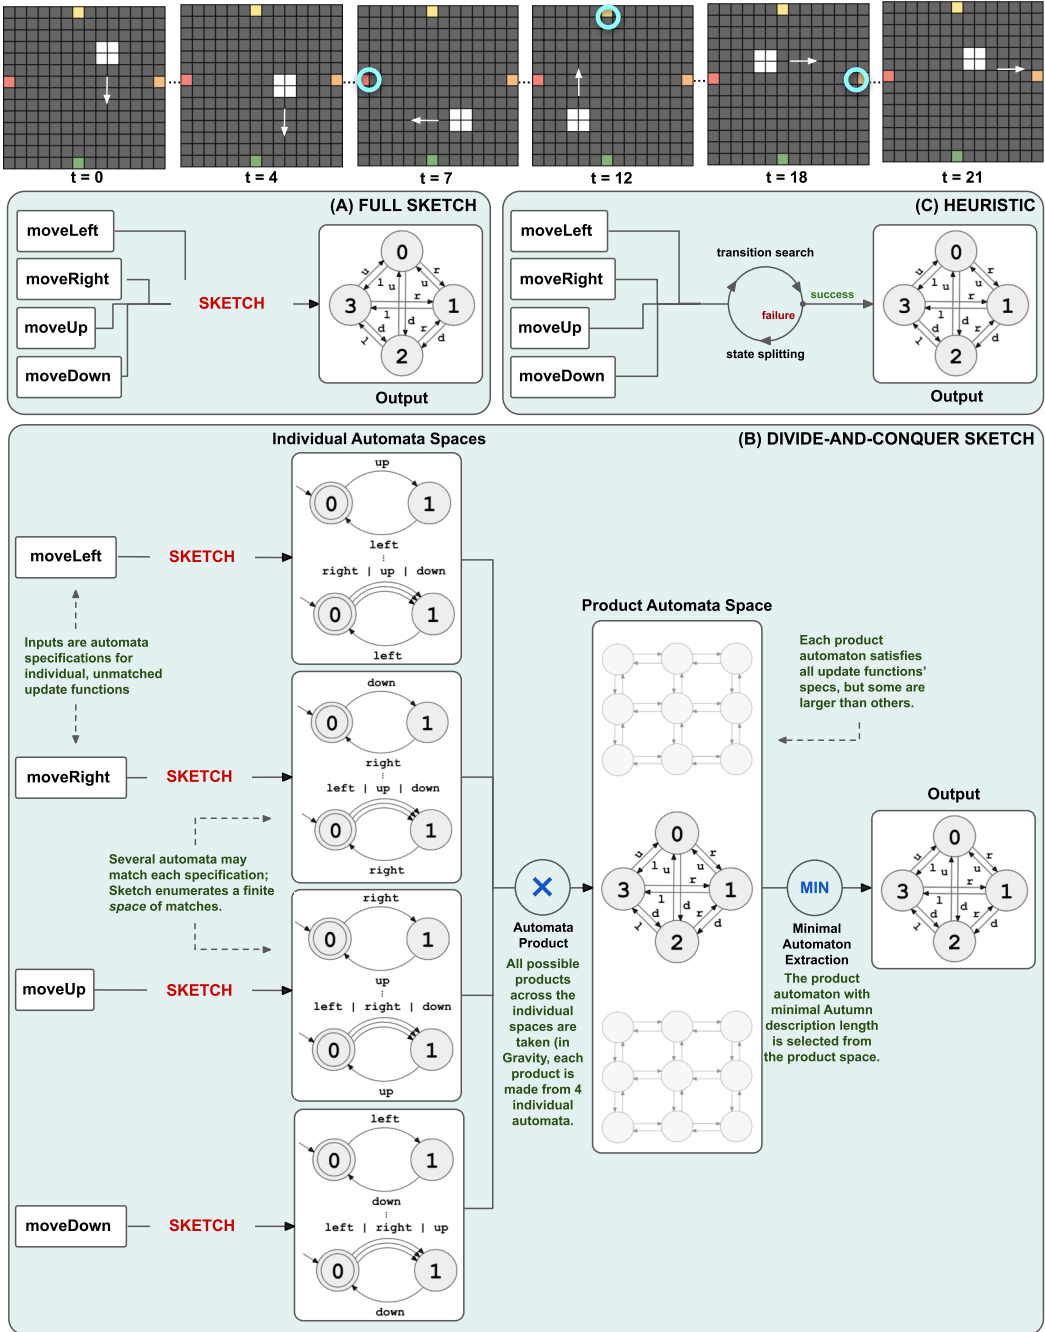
t = 0
t = 4
t = 7
t = 12
t = 18
t = 21

(A) FULL SKETCH
moveLeft
moveRight
moveUp
moveDown
SKETCH
0
1
2
3
u
r
l
u
u
r
l
d
r
d
l
d
Output

(C) HEURISTIC
moveLeft
moveRight
moveUp
moveDown
transition search
success
failure
state splitting
0
1
2
3
Output

(B) DIVIDE-AND-CONQUER SKETCH
Individual Automata Spaces
moveLeft
SKETCH
up
0
1
left
right | up | down
0
1
left
Inputs are automata specifications for individual, unmatched update functions
moveRight
SKETCH
down
0
1
right
left | up | down
0
1
right
Several automata may match each specification; Sketch enumerates a finite *space* of matches.
moveUp
SKETCH
right
0
1
up
left | right | down
0
1
up
moveDown
SKETCH
left
0
1
down
left | right | up
0
1
down
Product Automata Space
Each product automaton satisfies all update functions' specs, but some are larger than others.
Automata Product
All possible products across the individual spaces are taken (in Gravity, each product is made from 4 individual automata.
0
1
2
3
MIN
Minimal Automaton Extraction
The product automaton with minimal Autumn description length is selected from the product space.
Output
0
1
2
3